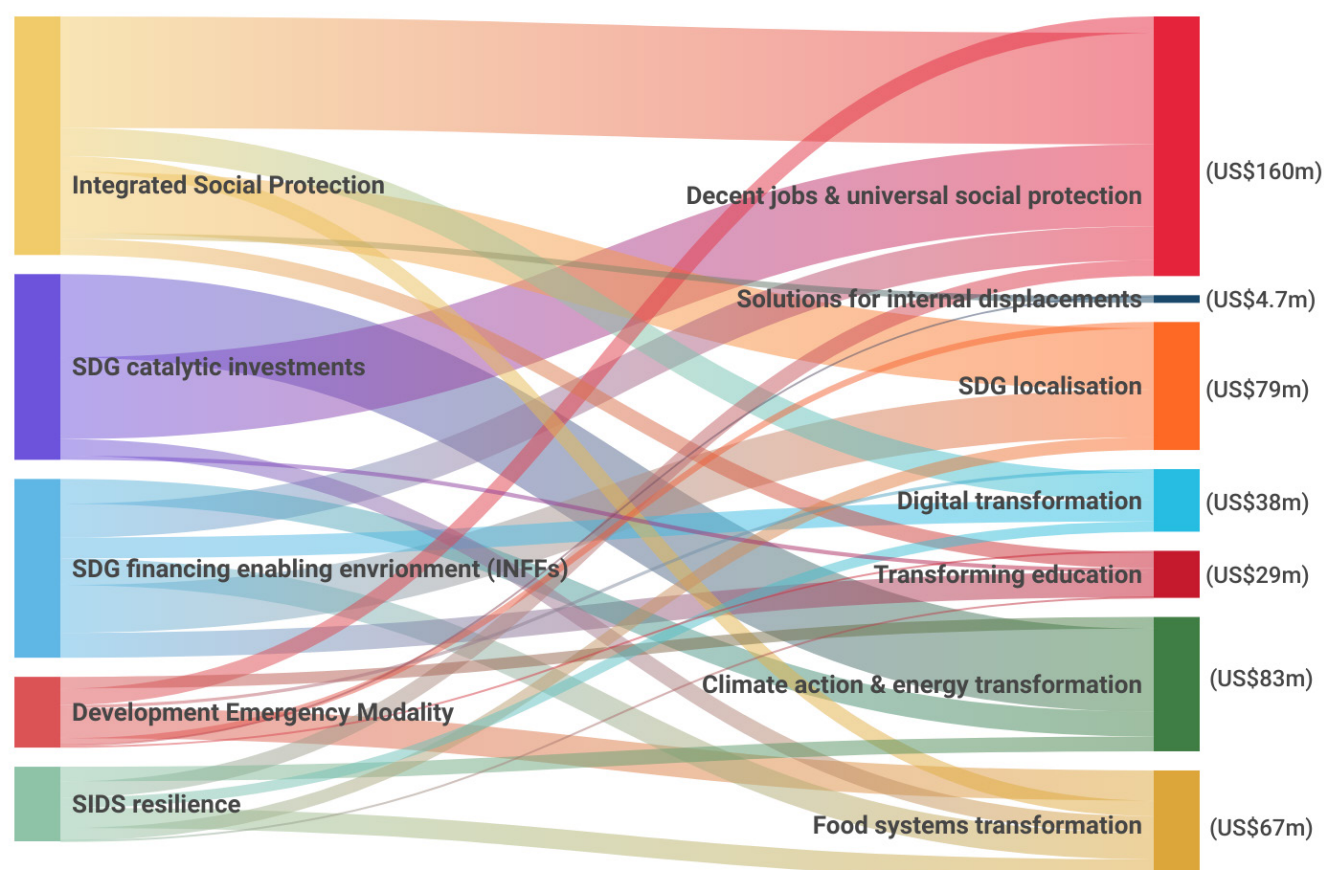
Integrated Social Protection

SDG catalytic investments

SDG financing enabling envrionment (INFFs)

Development Emergency Modality

SIDS resilience

Decent jobs & universal social protection

(US$160m)

Solutions for internal displacements

(US$4.7m)

SDG localisation

(US$79m)

Digital transformation

(US$38m)

Transforming education

(US$29m)

Climate action & energy transformation

(US$83m)

Food systems transformation

(US$67m)